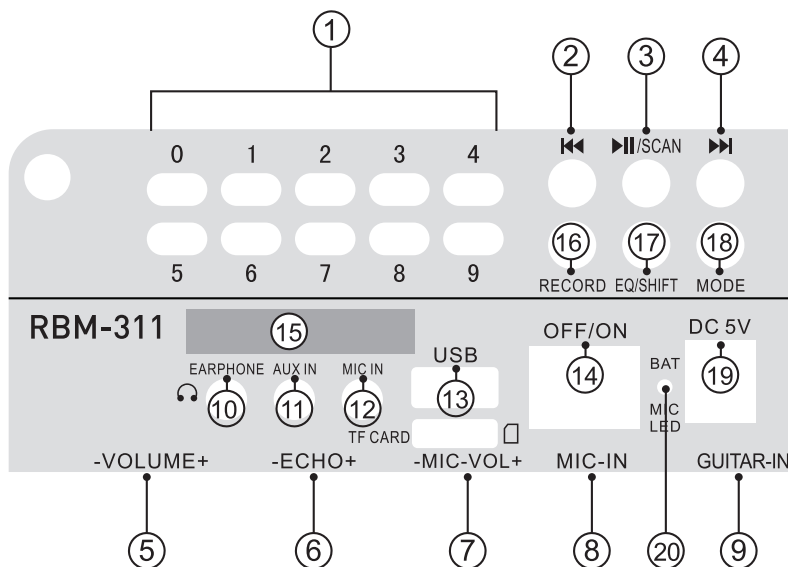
①
0 1 2 3 4
5 6 7 8 9

② ③ ④
⏮ ⏯/SCAN ⏭
⑯ ⑰ ⑱
RECORD EQ/SHIFT MODE

RBM-311
⑮
EARPHONE AUX IN MIC IN
⑩ ⑪ ⑫
USB
⑬
TF CARD
OFF/ON
⑭
BAT
MIC LED
DC 5V
⑲

-VOLUME+ -ECHO+ -MIC-VOL+ MIC-IN GUITAR-IN
⑤ ⑥ ⑦ ⑧ ⑳ ⑨